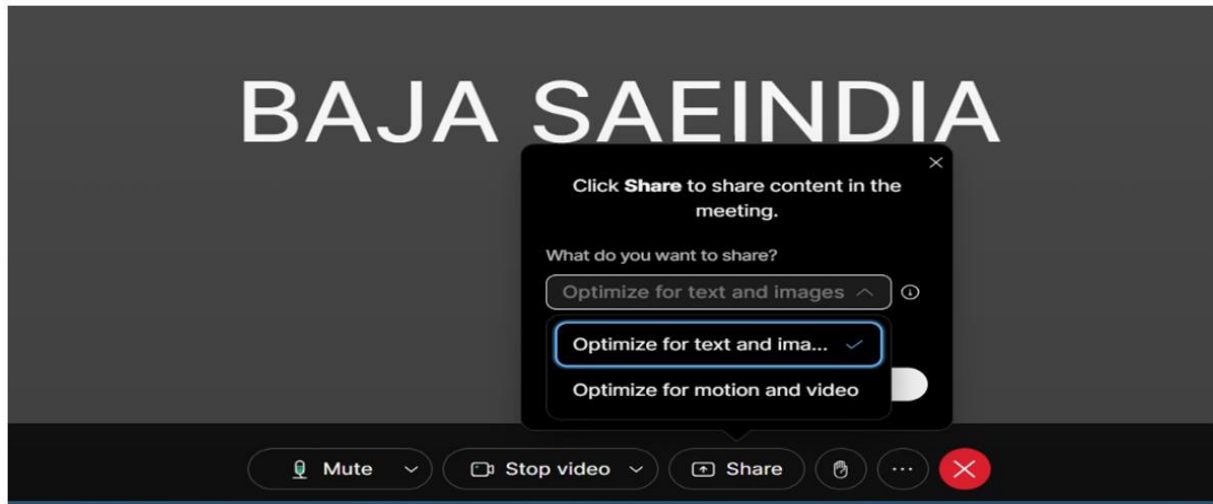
BAJA SAEINDIA

Click **Share** to share content in the meeting.

What do you want to share?

Optimize for text and images

Optimize for text and ima...

Optimize for motion and video

Mute

Stop video

Share